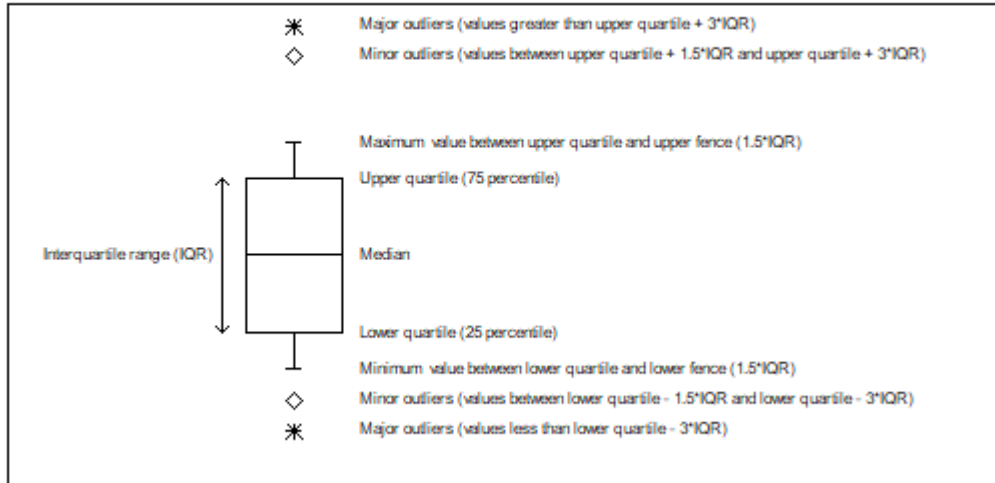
Major outliers (values greater than upper quartile + 3*IQR)

Minor outliers (values between upper quartile + 1.5*IQR and upper quartile + 3*IQR)

Maximum value between upper quartile and upper fence (1.5*IQR)

Upper quartile (75 percentile)

Interquartile range (IQR)

Median

Lower quartile (25 percentile)

Minimum value between lower quartile and lower fence (1.5*IQR)

Minor outliers (values between lower quartile - 1.5*IQR and lower quartile - 3*IQR)

Major outliers (values less than lower quartile - 3*IQR)